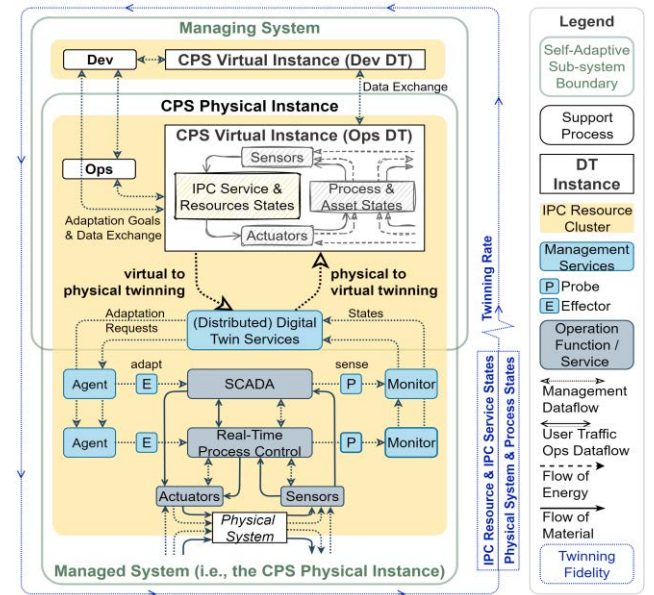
Managing System

Dev

CPS Virtual Instance (Dev DT)

Data Exchange

CPS Physical Instance

CPS Virtual Instance (Ops DT)

Sensors

Ops

IPC Service & Resources States

Process & Asset States

Adaptation Goals & Data Exchange

Actuators

virtual to physical twinning

physical to virtual twinning

Adaptation Requests

States

(Distributed) Digital Twin Services

Agent

adapt

E

SCADA

sense

P

Monitor

Agent

E

Real-Time Process Control

P

Monitor

Actuators

Sensors

Physical System

Managed System (i.e., the CPS Physical Instance)

Twinning Rate

IPC Resource & IPC Service States

Physical System & Process States

Legend

Self-Adaptive Sub-system Boundary

Support Process

DT Instance

IPC Resource Cluster

Management Services

P Probe

E Effector

Operation Function / Service

Management Dataflow

User Traffic Ops Dataflow

Flow of Energy

Flow of Material

Twinning Fidelity